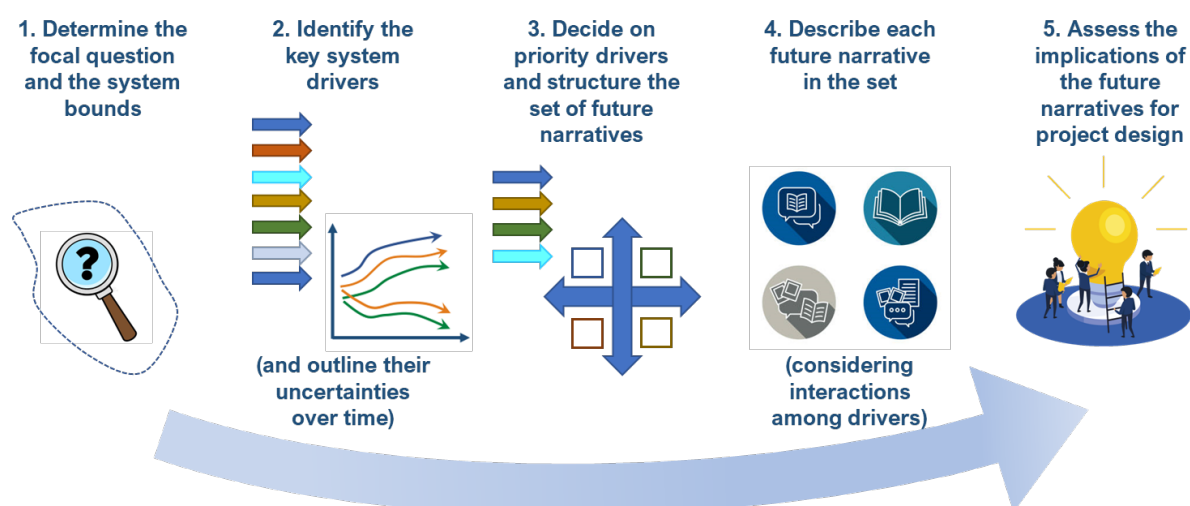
1. Determine the focal question and the system bounds

2. Identify the key system drivers

(and outline their uncertainties over time)

3. Decide on priority drivers and structure the set of future narratives

4. Describe each future narrative in the set

(considering interactions among drivers)

5. Assess the implications of the future narratives for project design

?